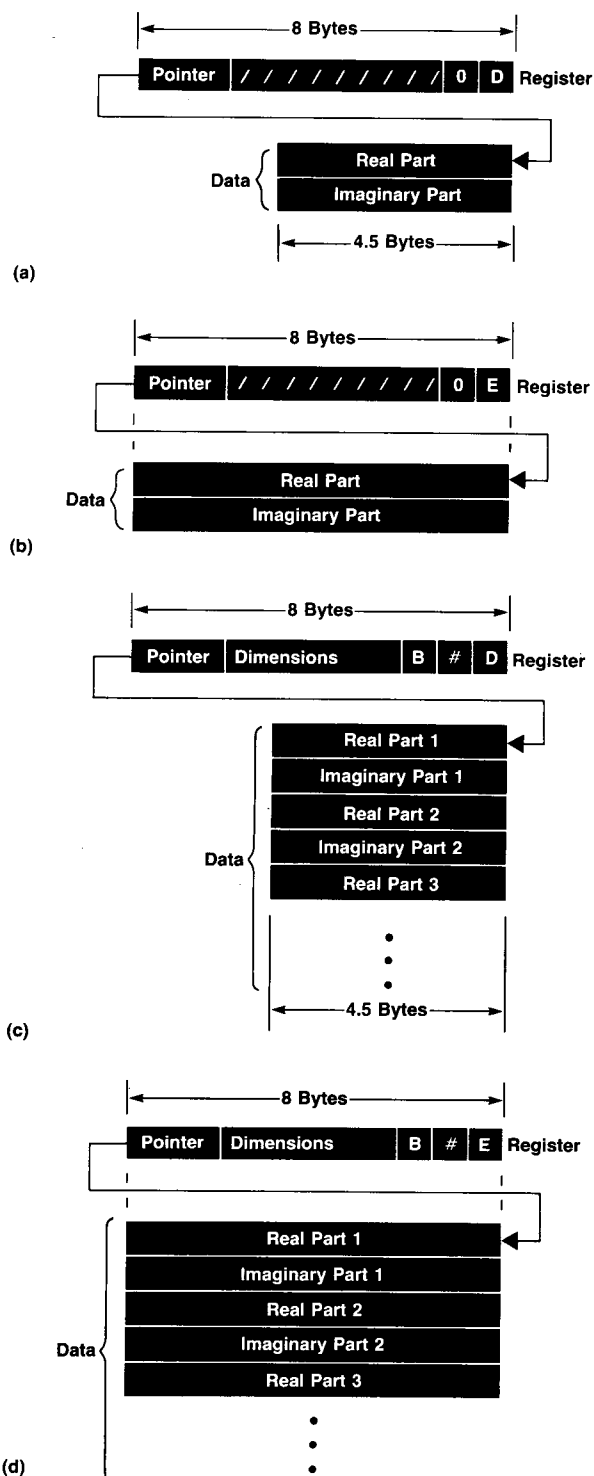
8 Bytes

Pointer / / / / / / / / / / 0 D Register

Data

Real Part

Imaginary Part

4.5 Bytes

(a)

8 Bytes

Pointer / / / / / / / / / / 0 E Register

Data

Real Part

Imaginary Part

(b)

8 Bytes

Pointer Dimensions B # D Register

Data

Real Part 1

Imaginary Part 1

Real Part 2

Imaginary Part 2

Real Part 3

4.5 Bytes

(c)

8 Bytes

Pointer Dimensions B # E Register

Data

Real Part 1

Imaginary Part 1

Real Part 2

Imaginary Part 2

Real Part 3

(d)